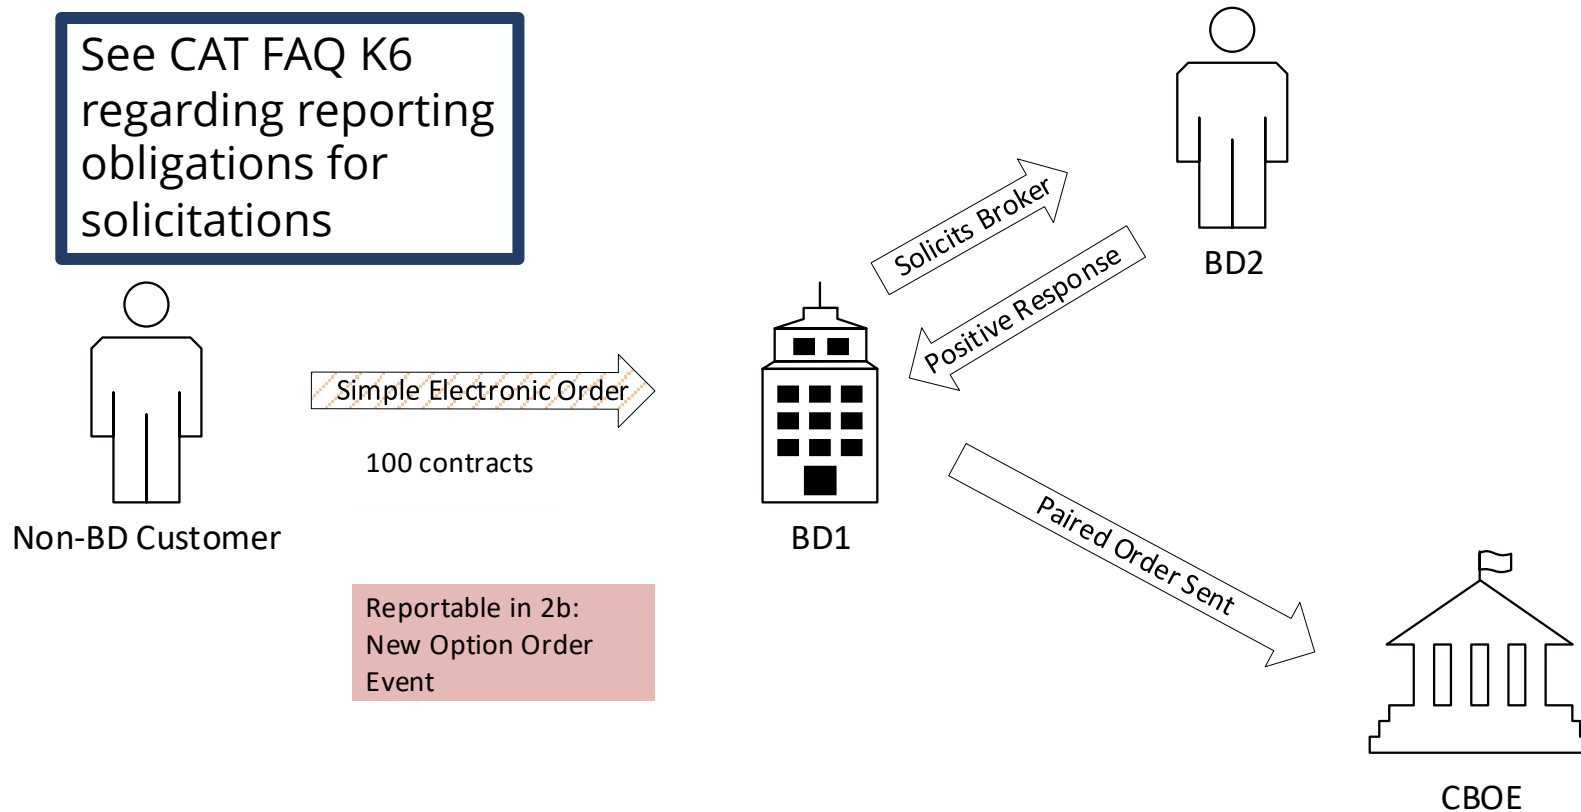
See CAT FAQ K6 regarding reporting obligations for solicitations

Non-BD Customer

Simple Electronic Order

100 contracts

Reportable in 2b: New Option Order Event

BD1

Solicits Broker

Positive Response

BD2

Paired Order Sent

CBOE